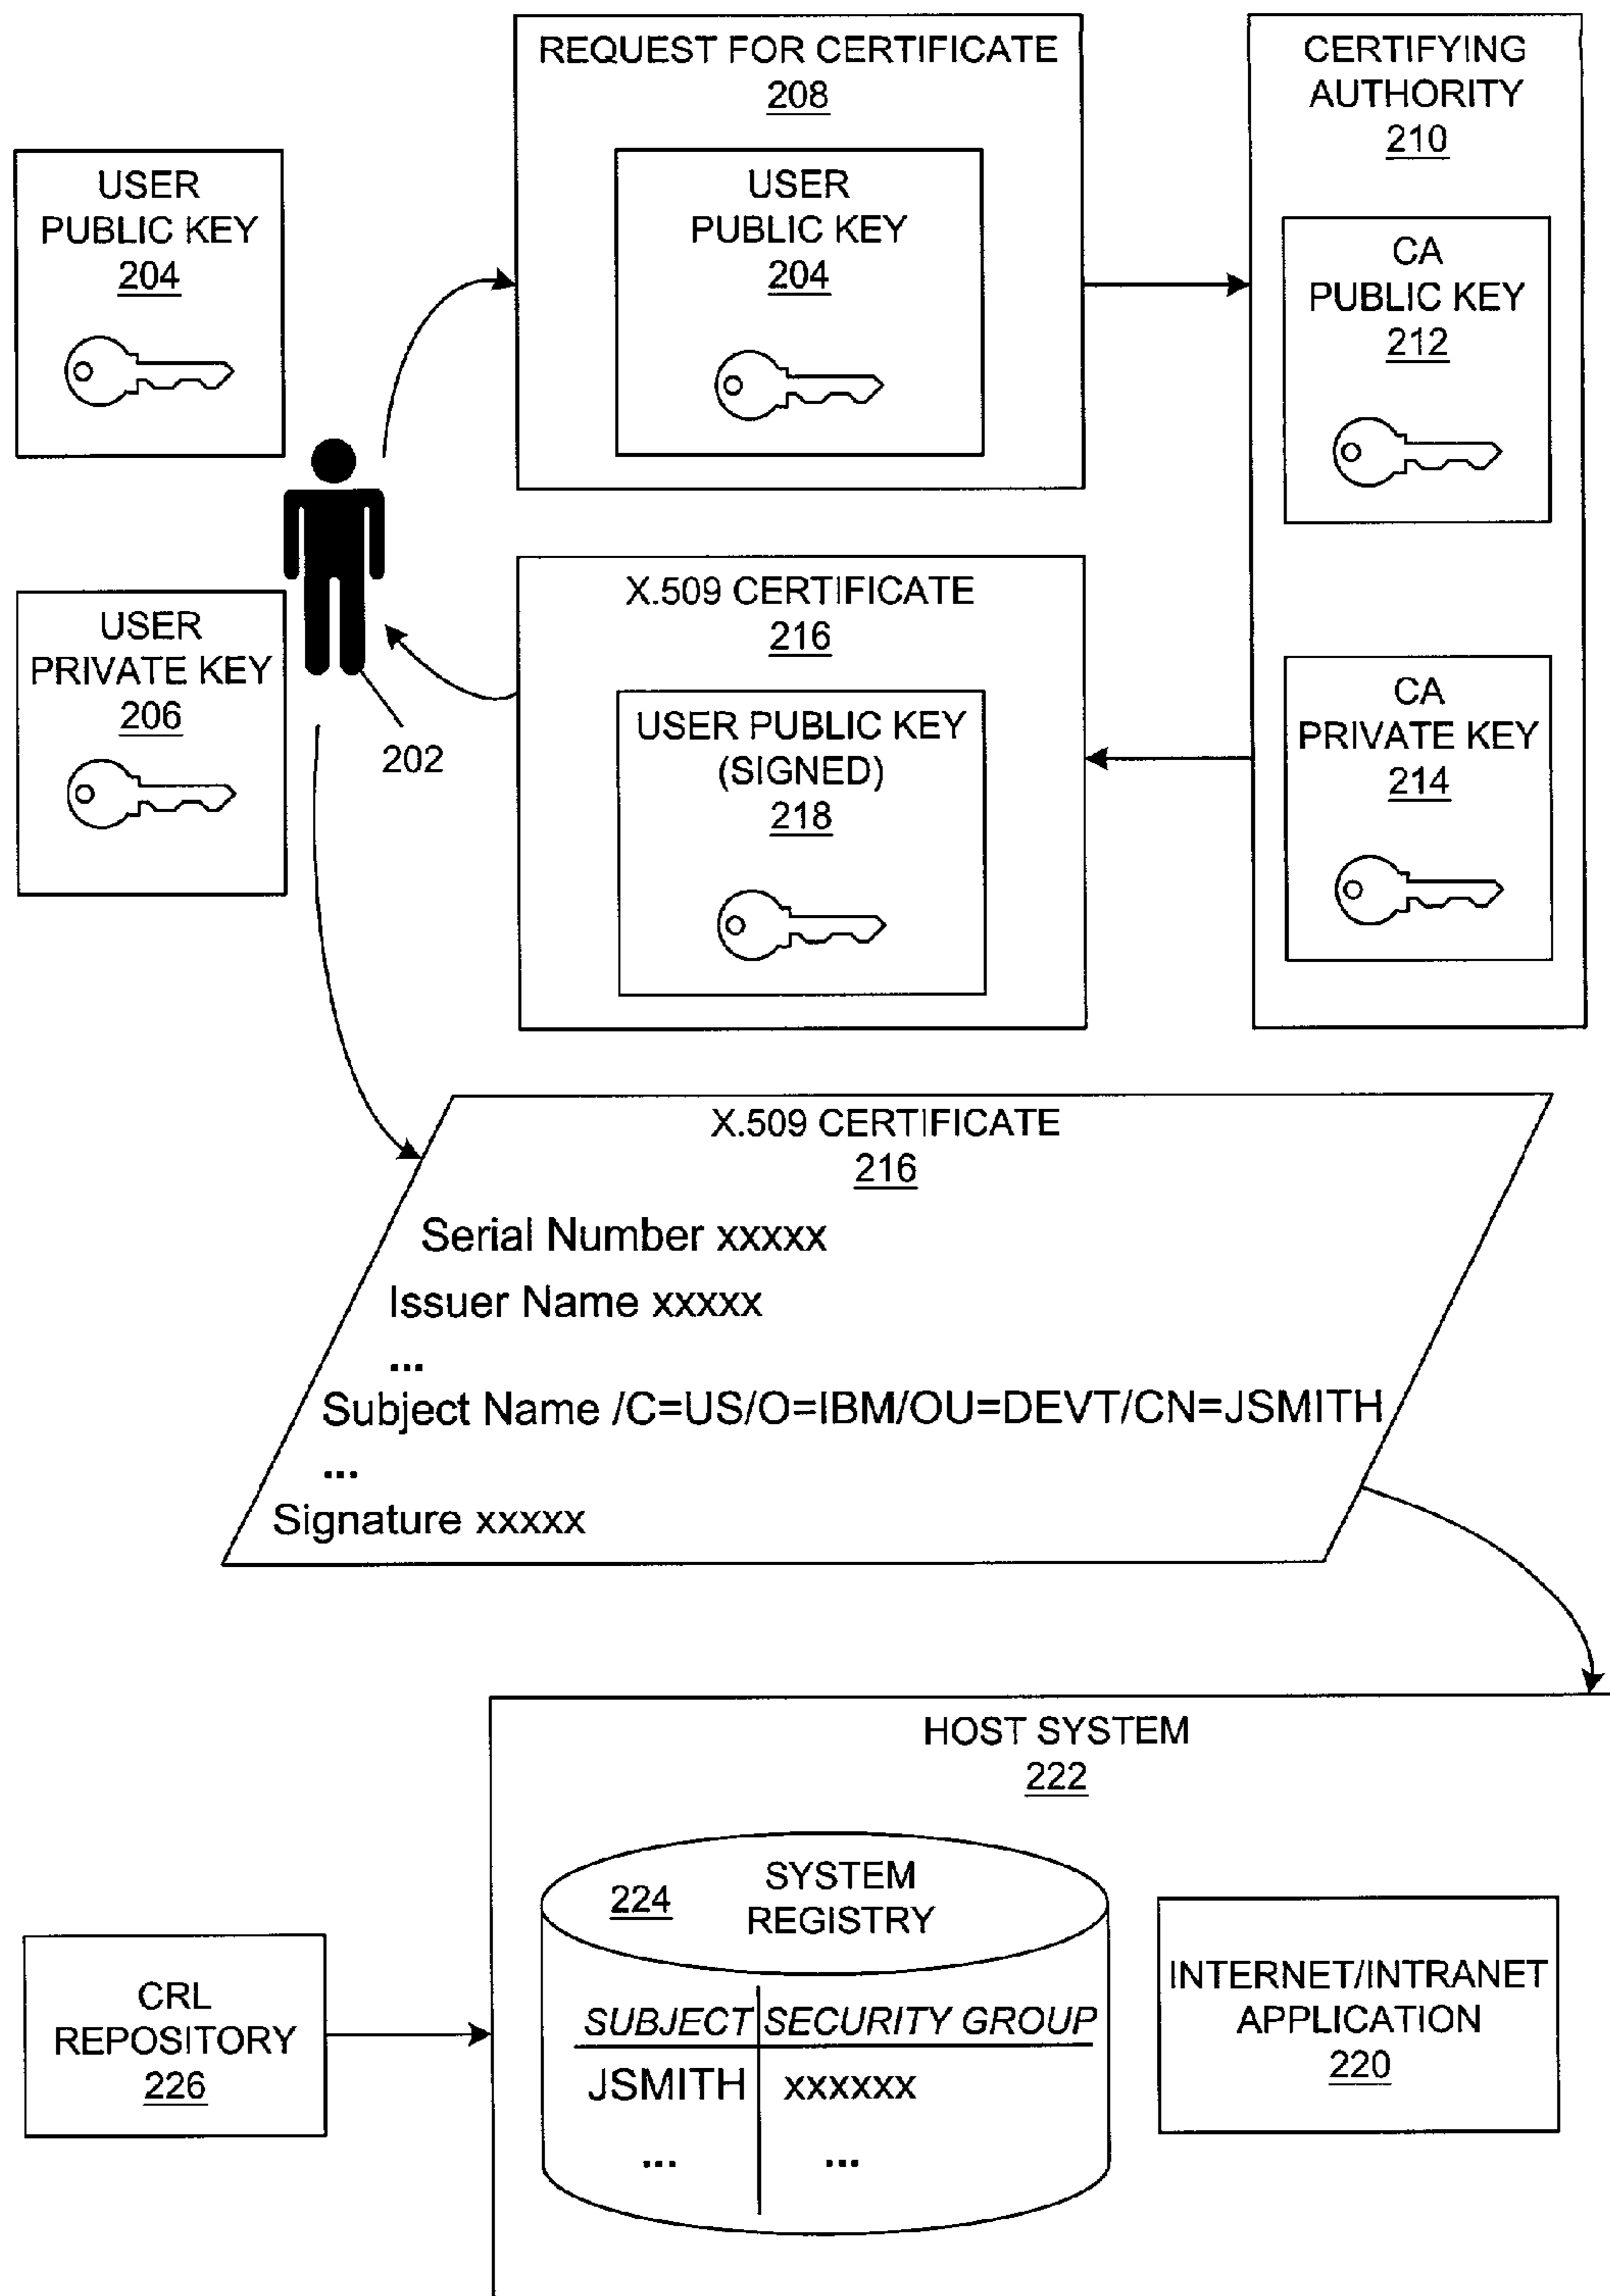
REQUEST FOR CERTIFICATE
208

CERTIFYING AUTHORITY
210

USER PUBLIC KEY
204

USER PUBLIC KEY
204

CA PUBLIC KEY
212

USER PRIVATE KEY
206

X.509 CERTIFICATE
216

USER PUBLIC KEY (SIGNED)
218

202

CA PRIVATE KEY
214

X.509 CERTIFICATE
216

Serial Number xxxxx
Issuer Name xxxxx
...
Subject Name /C=US/O=IBM/OU=DEVT/CN=JSMITH
...
Signature xxxxx

HOST SYSTEM
222

224 SYSTEM REGISTRY

| SUBJECT | SECURITY GROUP |
|---|---|
| JSMITH | xxxxxx |
| ... | ... |

CRL REPOSITORY
226

INTERNET/INTRANET APPLICATION
220